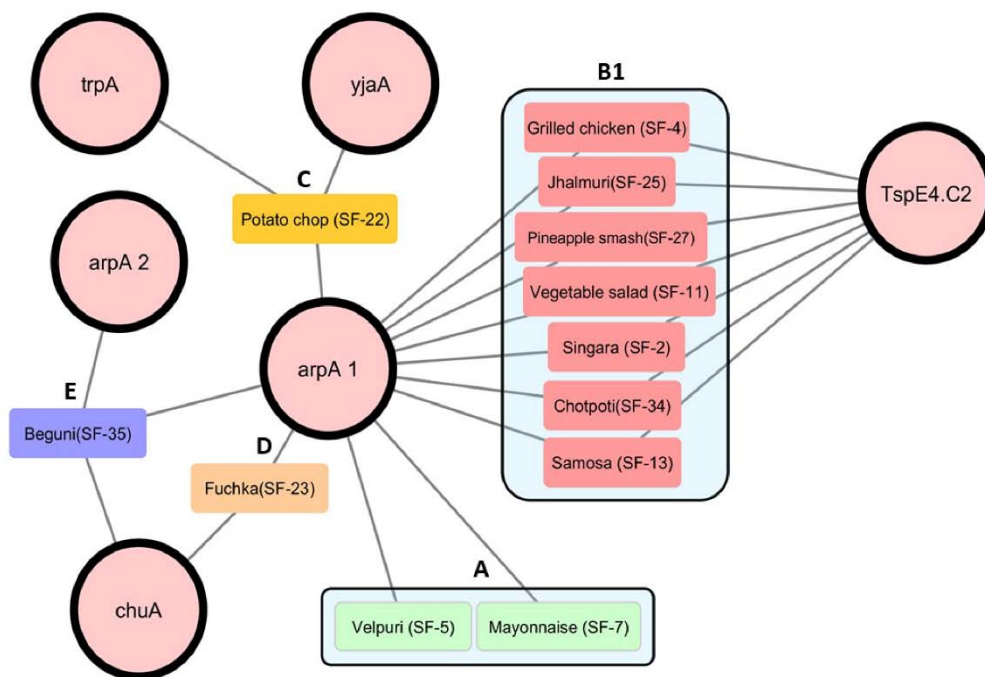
trpA

yjaA

B1

Grilled chicken (SF-4)

Jhalmuri(SF-25)

Pineapple smash(SF-27)

Vegetable salad (SF-11)

Singara (SF-2)

Chotpoti(SF-34)

Samosa (SF-13)

TspE4.C2

C

Potato chop (SF-22)

arpA 2

arpA 1

E

Beguni(SF-35)

D

Fuchka(SF-23)

chuA

A

Velpuri (SF-5)

Mayonnaise (SF-7)